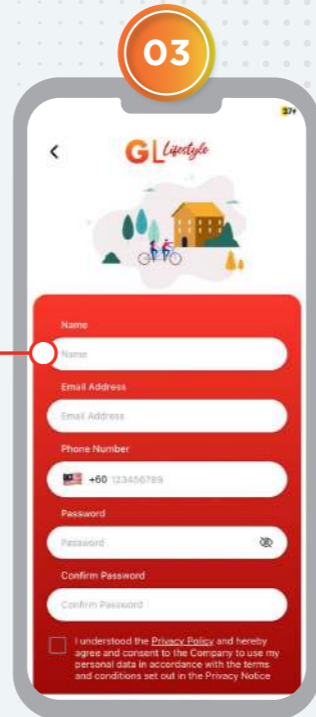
03

37

<

GL Lifestyle

Name

Name

Email Address

Email Address

Phone Number

+60 123456789

Password

Password

Confirm Password

Confirm Password

I understood the Privacy Policy and hereby agree and consent to the Company to use my personal data in accordance with the terms and conditions set out in the Privacy Notice